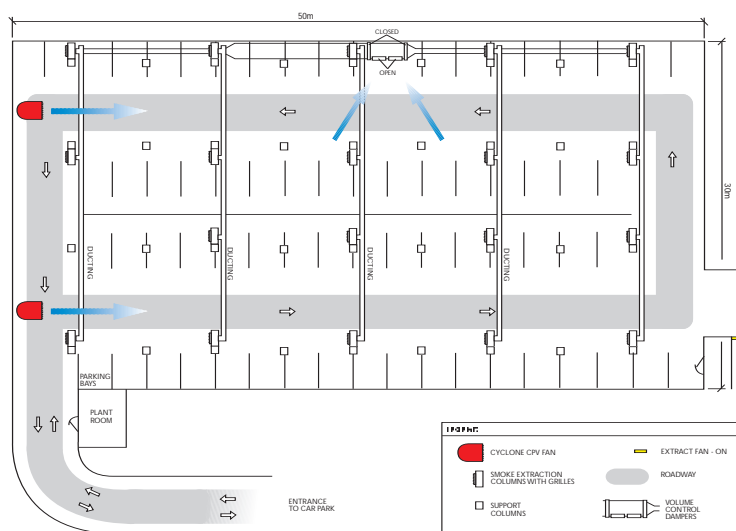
50m

CLOSED

OPEN

30m

DUCTING

DUCTING

DUCTING

DUCTING

PARKING BAYS

PLANT ROOM

ENTRANCE TO CAR PARK

LEGEND

CYCLONE CPV FAN

EXTRACT FAN - ON

SMOKE EXTRACTION COLUMNS WITH GRILLES

ROADWAY

SUPPORT COLUMNS

VOLUME CONTROL DAMPERS